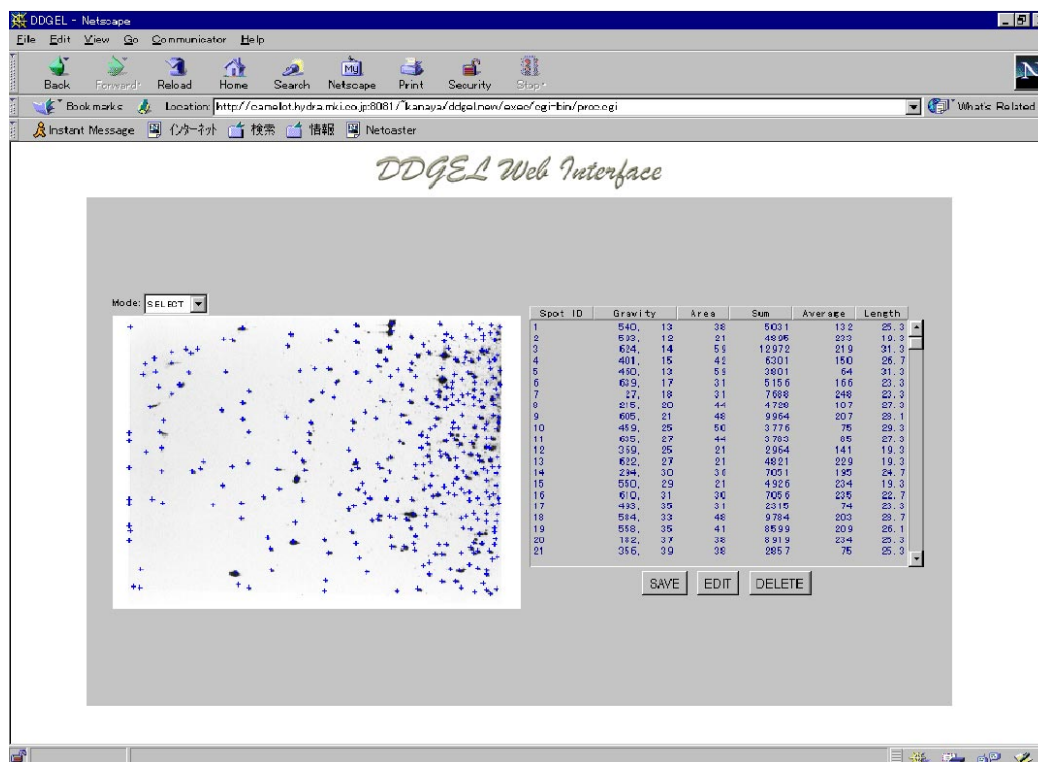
DDGEL - Netscape

File Edit View Go Communicator Help

Back Forward Reload Home Search Netscape Print Security Stop

Bookmarks Location: http://camellot.hydra.mki.co.jp:8081/~kanaya/ddgel.new/exec/cgi-bin/proc.cgi What's Related

Instant Message インターネット 検索 情報 Netoaster

DDGEL Web Interface

Mode: SELECT

| Spot ID | Gravity | | Area | Sum | Average | Length |
|---|---|---|---|---|---|---|
| 1 | 540, | 13 | 38 | 5031 | 132 | 25.3 |
| 2 | 593, | 12 | 21 | 4895 | 233 | 19.3 |
| 3 | 624, | 14 | 59 | 12972 | 219 | 31.3 |
| 4 | 401, | 15 | 42 | 6301 | 150 | 26.7 |
| 5 | 460, | 13 | 59 | 3801 | 64 | 31.3 |
| 6 | 639, | 17 | 31 | 5156 | 166 | 23.3 |
| 7 | 27, | 18 | 31 | 7688 | 248 | 23.3 |
| 8 | 215, | 20 | 44 | 4728 | 107 | 27.3 |
| 9 | 605, | 21 | 48 | 9964 | 207 | 28.1 |
| 10 | 459, | 25 | 50 | 3776 | 75 | 29.3 |
| 11 | 635, | 27 | 44 | 3763 | 85 | 27.3 |
| 12 | 359, | 25 | 21 | 2964 | 141 | 19.3 |
| 13 | 622, | 27 | 21 | 4821 | 229 | 19.3 |
| 14 | 294, | 30 | 36 | 7051 | 195 | 24.7 |
| 15 | 550, | 29 | 21 | 4926 | 234 | 19.3 |
| 16 | 610, | 31 | 30 | 7056 | 235 | 22.7 |
| 17 | 493, | 35 | 31 | 2315 | 74 | 23.3 |
| 18 | 584, | 33 | 48 | 9784 | 203 | 28.7 |
| 19 | 558, | 35 | 41 | 8599 | 209 | 26.1 |
| 20 | 182, | 37 | 38 | 8919 | 234 | 25.3 |
| 21 | 356, | 39 | 38 | 2857 | 75 | 25.3 |

SAVE EDIT DELETE